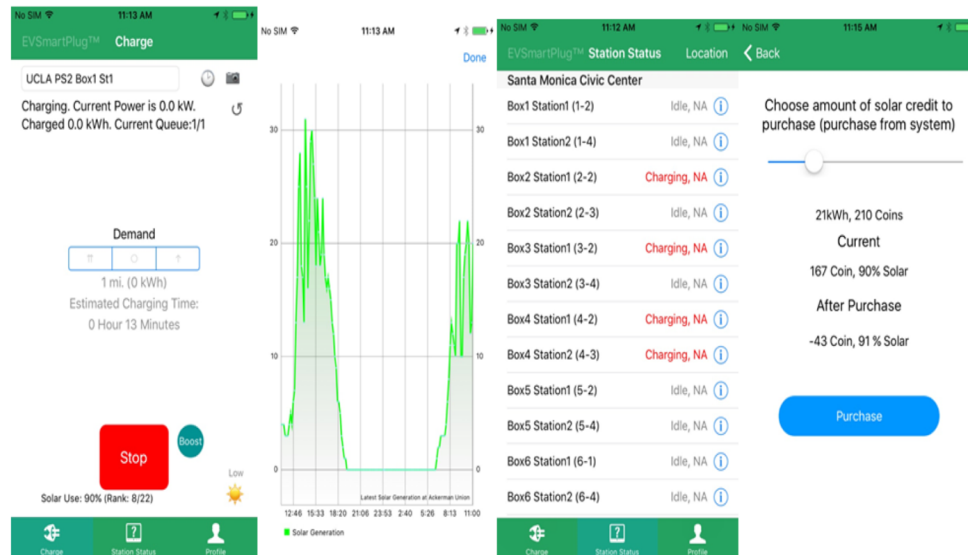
No SIM 11:13 AM

EVSmartPlug™ Charge

UCLA PS2 Box1 St1

Charging. Current Power is 0.0 kW. Charged 0.0 kWh. Current Queue:1/1

Demand

1 mi. (0 kWh)

Estimated Charging Time:

0 Hour 13 Minutes

Stop

Boost

Low

Solar Use: 90% (Rank: 8/22)

Charge Station Status Profile

No SIM 11:13 AM

Done

30 20 10 0

12:46 15:33 18:20 21:06 23:53 2:40 5:26 8:13 11:00

Latest Solar Generation at Ackerman Union

Solar Generation

No SIM 11:12 AM

EVSmartPlug™ Station Status Location

Santa Monica Civic Center

| | |
|---|---|
| Box1 Station1 (1-2) | Idle, NA |
| Box1 Station2 (1-4) | Idle, NA |
| Box2 Station1 (2-2) | Charging, NA |
| Box2 Station2 (2-3) | Idle, NA |
| Box3 Station1 (3-2) | Charging, NA |
| Box3 Station2 (3-4) | Idle, NA |
| Box4 Station1 (4-2) | Charging, NA |
| Box4 Station2 (4-3) | Charging, NA |
| Box5 Station1 (5-2) | Idle, NA |
| Box5 Station2 (5-4) | Idle, NA |
| Box6 Station1 (6-1) | Idle, NA |
| Box6 Station2 (6-4) | Idle, NA |

Charge Station Status Profile

No SIM 11:15 AM

Back

Choose amount of solar credit to purchase (purchase from system)

21kWh, 210 Coins

Current

167 Coin, 90% Solar

After Purchase

-43 Coin, 91 % Solar

Purchase